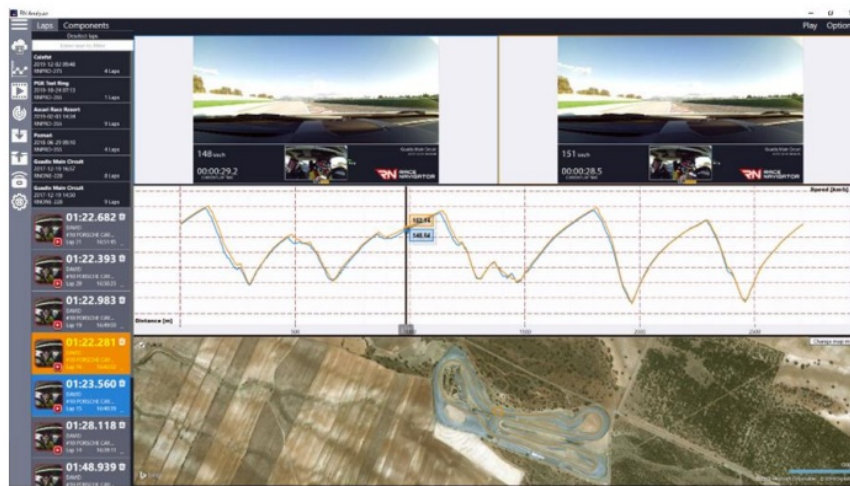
RN Analyzer

Laps Components

Play Option

Download laps

Enter text to filter

Calafat
2019-12-02 09:46
RNPRO-273
4 Laps

PGK Test Ring
2019-10-24 07:13
RNPRO-265
1 Laps

Ascari Race Resort
2019-02-03 14:54
RNPRO-266
9 Laps

Pomnet
2018-06-20 09:10
RNPRO-155
4 Laps

Guadix Main Circuit
2017-12-18 16:52
RNONE-229
9 Laps

Guadix Main Circuit
2017-12-18 14:30
RNONE-228
9 Laps

01:22.682
DAVID
#10 PORSCHE CAY...
Lap 21

01:22.393
DAVID
#10 PORSCHE CAY...
Lap 20

01:22.983
DAVID
#10 PORSCHE CAY...
Lap 19

01:22.281
DAVID
#10 PORSCHE CAY...
Lap 16

01:23.560
DAVID
#10 PORSCHE CAY...
Lap 15

01:28.118
DAVID
#10 PORSCHE CAY...
Lap 14

01:48.939
DAVID

148 km/h
00:00:29.2
Guadix Main Circuit
RN RACE NAVIGATOR

151 km/h
00:00:28.5
Guadix Main Circuit
RN RACE NAVIGATOR

Speed [km/h]
152.64
148.54
Distance [m]
500
1000
1500
2000
2500

Change map